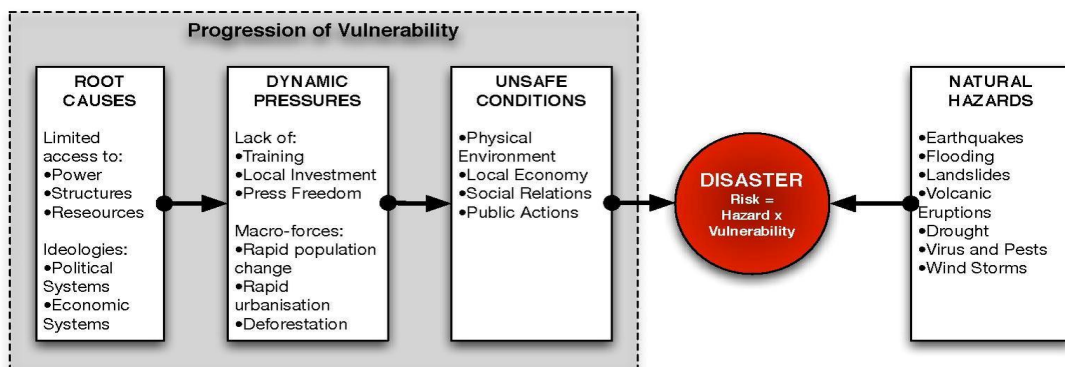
Progression of Vulnerability

ROOT CAUSES

Limited access to:
•Power
•Structures
•Reseources

Ideologies:
•Political Systems
•Economic Systems

DYNAMIC PRESSURES

Lack of:
•Training
•Local Investment
•Press Freedom

Macro-forces:
•Rapid population change
•Rapid urbanisation
•Deforestation

UNSAFE CONDITIONS

•Physical Environment
•Local Economy
•Social Relations
•Public Actions

DISASTER
Risk = Hazard x Vulnerability

NATURAL HAZARDS

•Earthquakes
•Flooding
•Landslides
•Volcanic Eruptions
•Drought
•Virus and Pests
•Wind Storms